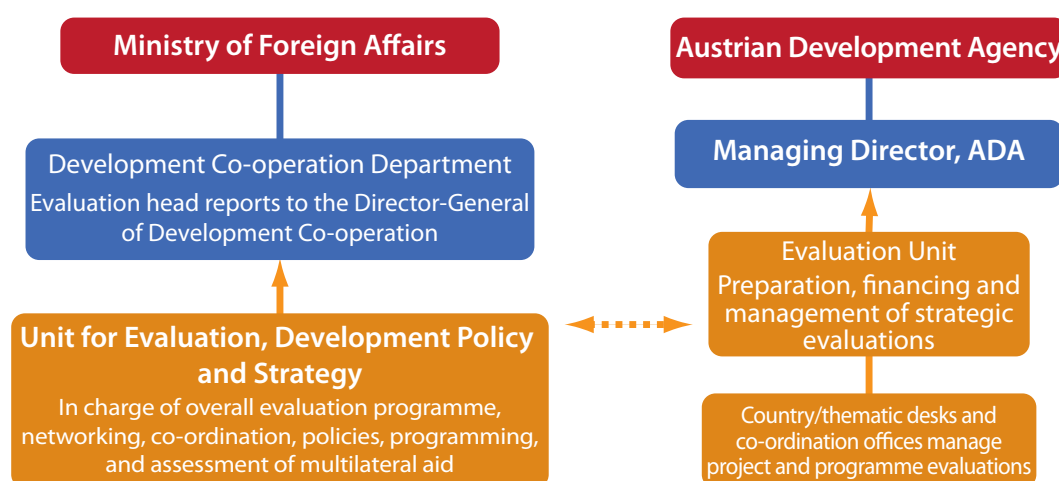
Ministry of Foreign Affairs

Development Co-operation Department
Evaluation head reports to the Director-General of Development Co-operation

Unit for Evaluation, Development Policy and Strategy
In charge of overall evaluation programme, networking, co-ordination, policies, programming, and assessment of multilateral aid

Austrian Development Agency

Managing Director, ADA

Evaluation Unit
Preparation, financing and management of strategic evaluations

Country/thematic desks and co-ordination offices manage project and programme evaluations